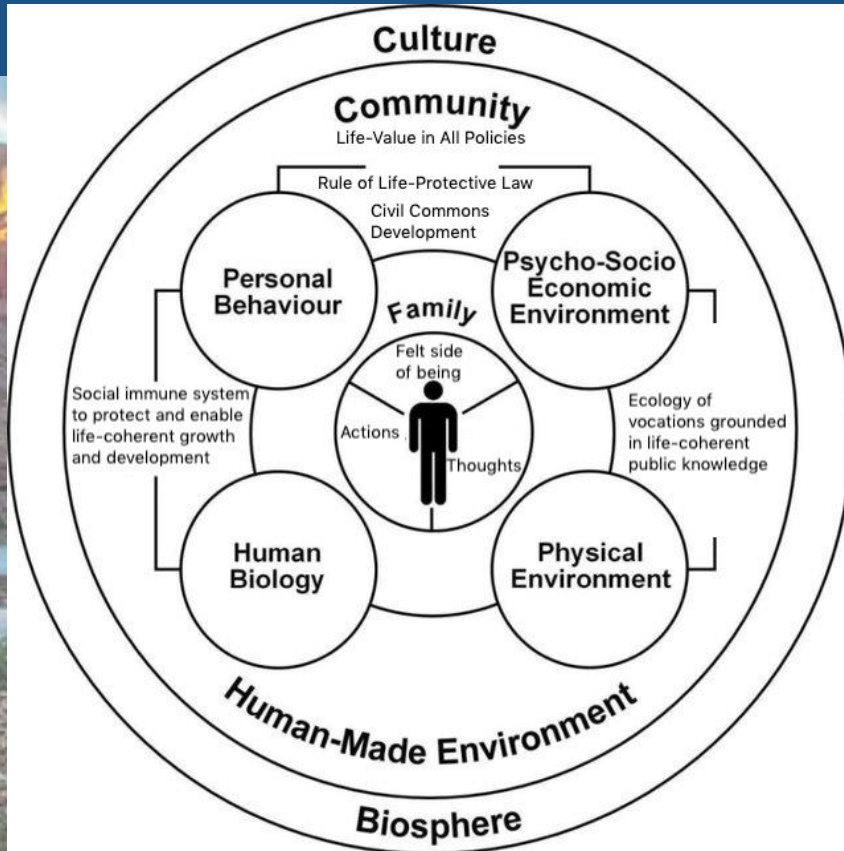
Culture

Community
Life-Value in All Policies

Rule of Life-Protective Law

Civil Commons
Development

Personal Behaviour

Psycho-Socio Economic Environment

Family

Felt side of being

Actions

Thoughts

Social immune system to protect and enable life-coherent growth and development

Ecology of vocations grounded in life-coherent public knowledge

Human Biology

Physical Environment

Human-Made Environment

Biosphere